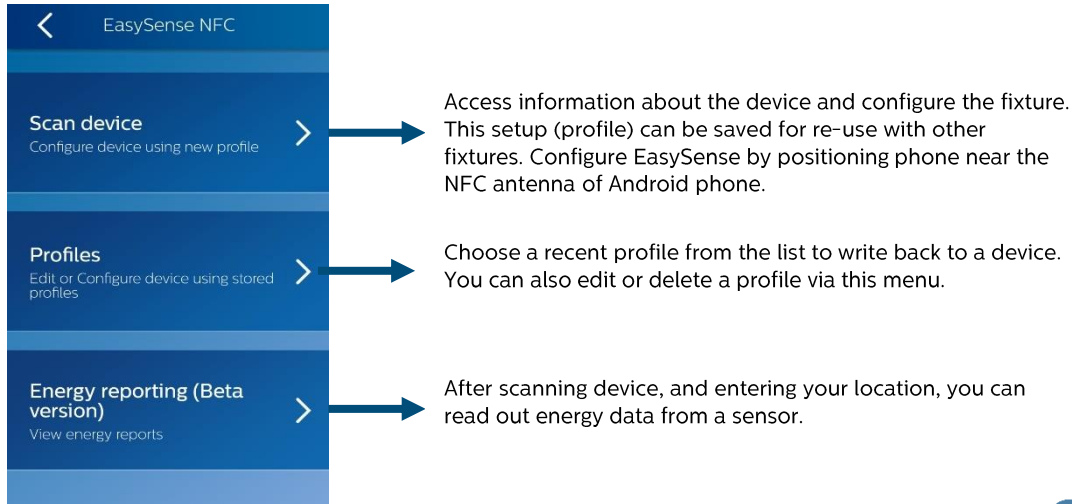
EasySense NFC

Scan device
Configure device using new profile

Access information about the device and configure the fixture. This setup (profile) can be saved for re-use with other fixtures. Configure EasySense by positioning phone near the NFC antenna of Android phone.

Profiles
Edit or Configure device using stored profiles

Choose a recent profile from the list to write back to a device. You can also edit or delete a profile via this menu.

Energy reporting (Beta version)
View energy reports

After scanning device, and entering your location, you can read out energy data from a sensor.